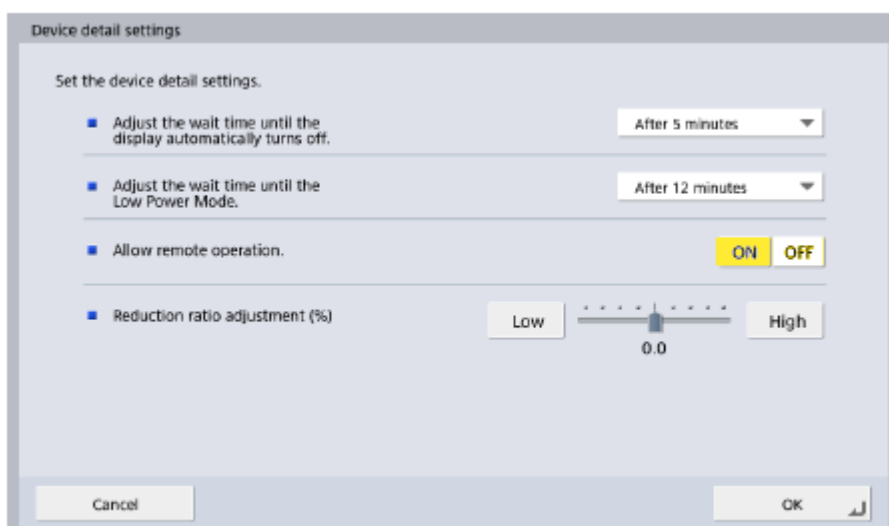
Device detail settings

Set the device detail settings.

Adjust the wait time until the display automatically turns off.

After 5 minutes

Adjust the wait time until the Low Power Mode.

After 12 minutes

Allow remote operation.

ON OFF

Reduction ratio adjustment (%)

Low

High

0.0

Cancel

OK